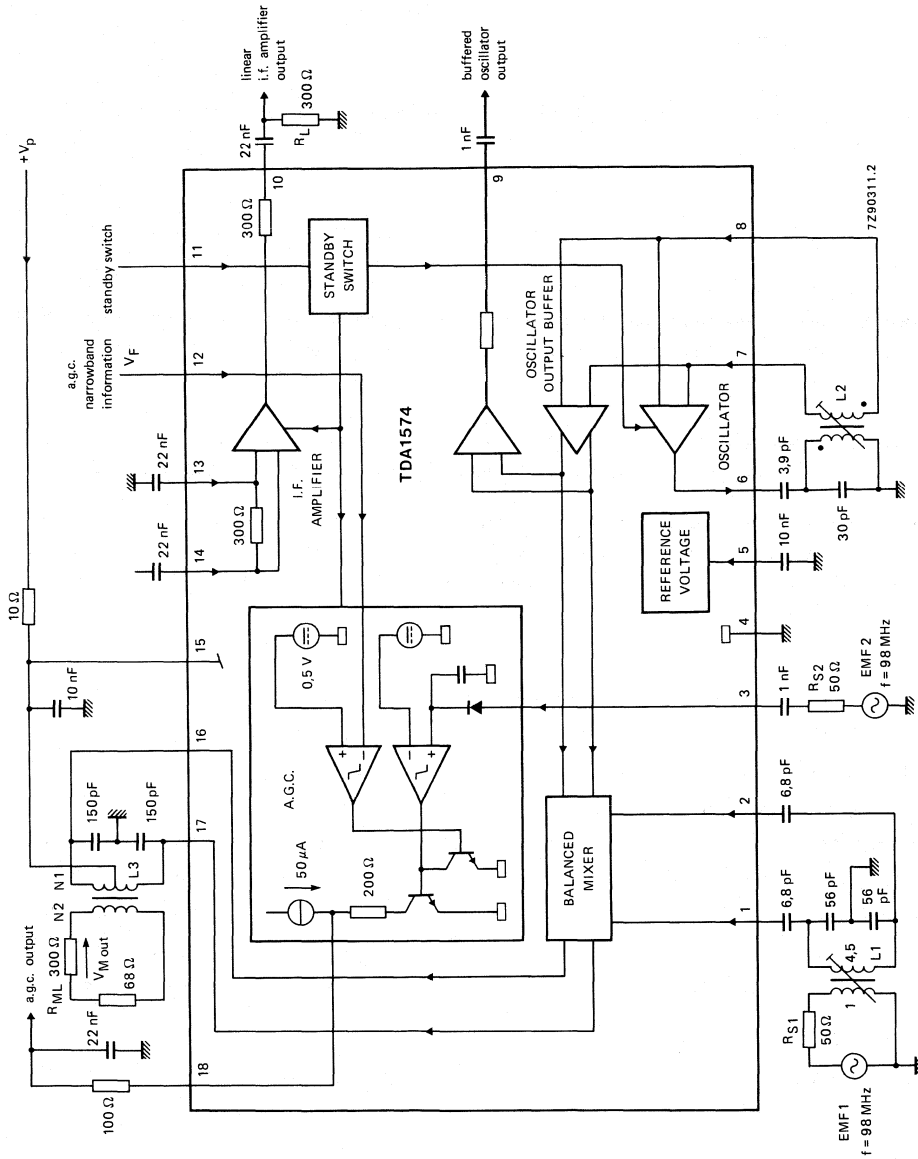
linear i.f. amplifier output

buffered oscillator output

$+V_p$

22 nF

$R_L$

300 Ω

1 nF

10

9

7Z90311.2

300 Ω

standby switch

11

STANDBY SWITCH

8

a.g.c. narrowband information

$V_F$

12

OSCILLATOR OUTPUT BUFFER

7

OSCILLATOR

L2

TDA1574

22 nF

13

I.F. AMPLIFIER

6

3,9 pF

300 Ω

22 nF

14

10 nF

5

REFERENCE VOLTAGE

30 pF

10 Ω

4

15

0,5 V

10 nF

1 nF

3

$R_{S2}$

50 Ω

EMF 2

f = 98 MHz

16

A.G.C.

+

−

−

+

150 pF

150 pF

2

6,8 pF

17

N1

L3

N2

50 μA

200 Ω

BALANCED MIXER

a.g.c. output

300 Ω

$R_{ML}$

$V_{M\ out}$

68 Ω

1

6,8 pF

56 pF

56 pF

4,5

L1

1

22 nF

$R_{S1}$

50 Ω

18

100 Ω

EMF 1

f = 98 MHz